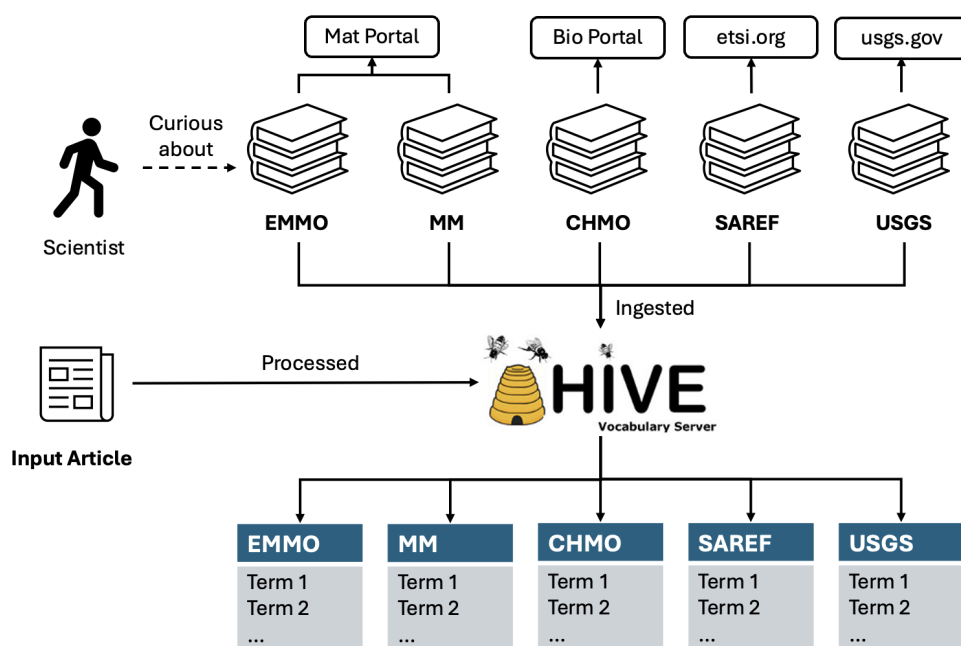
Mat Portal

Bio Portal

etsi.org

usgs.gov

Curious about

Scientist

EMMO

MM

CHMO

SAREF

USGS

Ingested

Processed

Input Article

HIVE

Vocabulary Server

| EMMO | MM | CHMO | SAREF | USGS |
|---|---|---|---|---|
| Term 1 | Term 1 | Term 1 | Term 1 | Term 1 |
| Term 2 | Term 2 | Term 2 | Term 2 | Term 2 |
| ... | ... | ... | ... | ... |